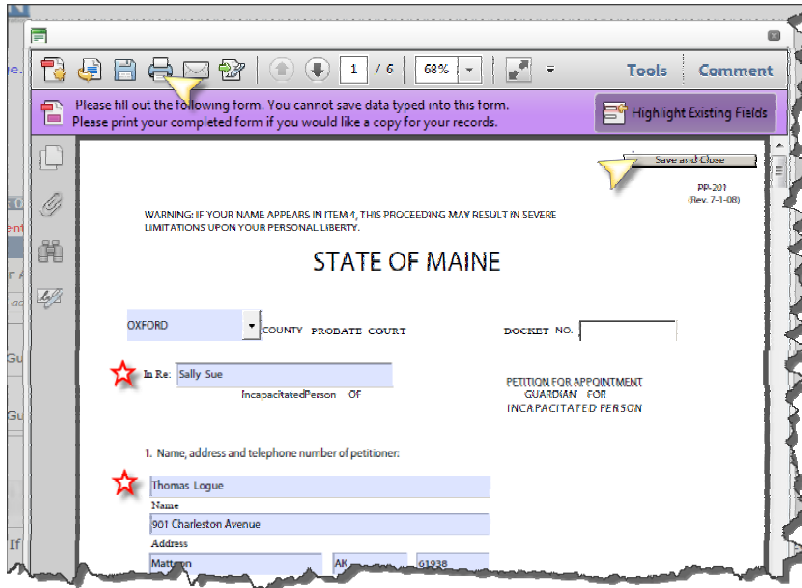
1 / 6 68% Tools Comment

Please fill out the following form. You cannot save data typed into this form. Please print your completed form if you would like a copy for your records.

Highlight Existing Fields

Save and Close

PP-201 (Rev. 7-1-08)

WARNING: IF YOUR NAME APPEARS IN ITEM 4, THIS PROCEEDING MAY RESULT IN SEVERE LIMITATIONS UPON YOUR PERSONAL LIBERTY.

STATE OF MAINE

OXFORD COUNTY PROBATE COURT DOCKET NO.

In Re: Sally Sue
Incapacitated Person Of

PETITION FOR APPOINTMENT GUARDIAN FOR INCAPACITATED PERSON

1. Name, address and telephone number of petitioner:

Thomas Logue
Name
901 Charleston Avenue
Address
Mattoon AK 61938